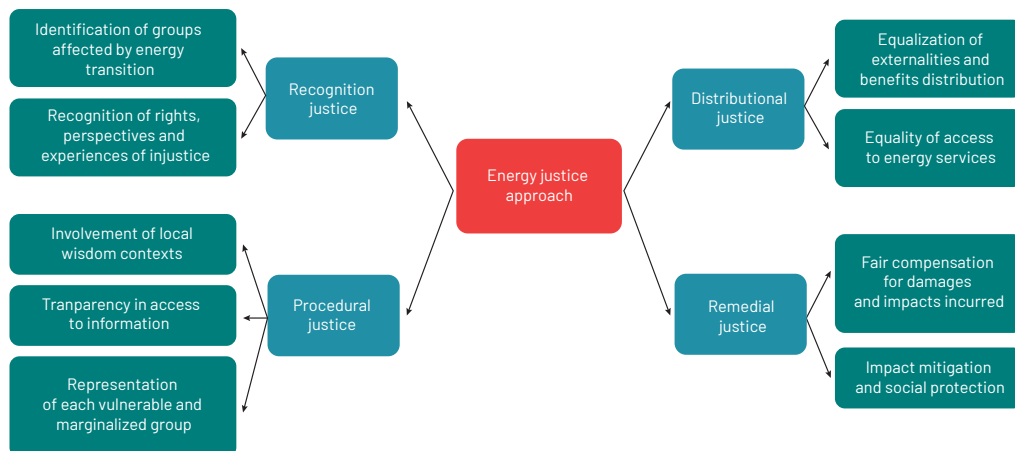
Identification of groups affected by energy transition

Recognition of rights, perspectives and experiences of injustice

Recognition justice

Involvement of local wisdom contexts

Tranparency in access to information

Representation of each vulnerable and marginalized group

Procedural justice

Energy justice approach

Distributional justice

Equalization of externalities and benefits distribution

Equality of access to energy services

Remedial justice

Fair compensation for damages and impacts incurred

Impact mitigation and social protection